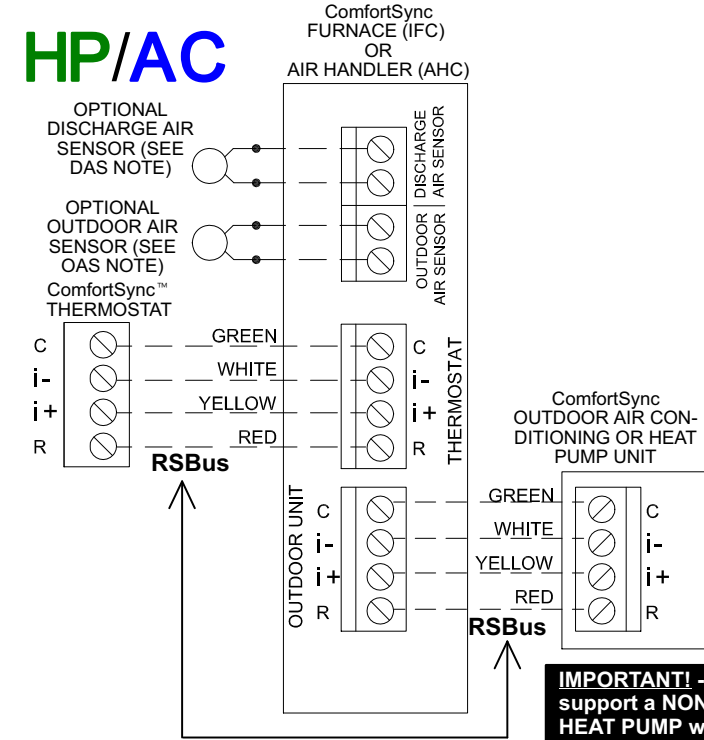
HP/AC

ComfortSync FURNACE (IFC) OR AIR HANDLER (AHC)

OPTIONAL DISCHARGE AIR SENSOR (SEE DAS NOTE)

DISCHARGE AIR SENSOR

OPTIONAL OUTDOOR AIR SENSOR (SEE OAS NOTE)

OUTDOOR AIR SENSOR

ComfortSync™ THERMOSTAT

C
i-
i+
R

GREEN
WHITE
YELLOW
RED

C
i-
i+
R

THERMOSTAT

RSBus

OUTDOOR UNIT

C
i-
i+
R

GREEN
WHITE
YELLOW
RED

ComfortSync OUTDOOR AIR CONDITIONING OR HEAT PUMP UNIT

C
i-
i+
R

RSBus

IMPORTANT! - support a NON HEAT PUMP w